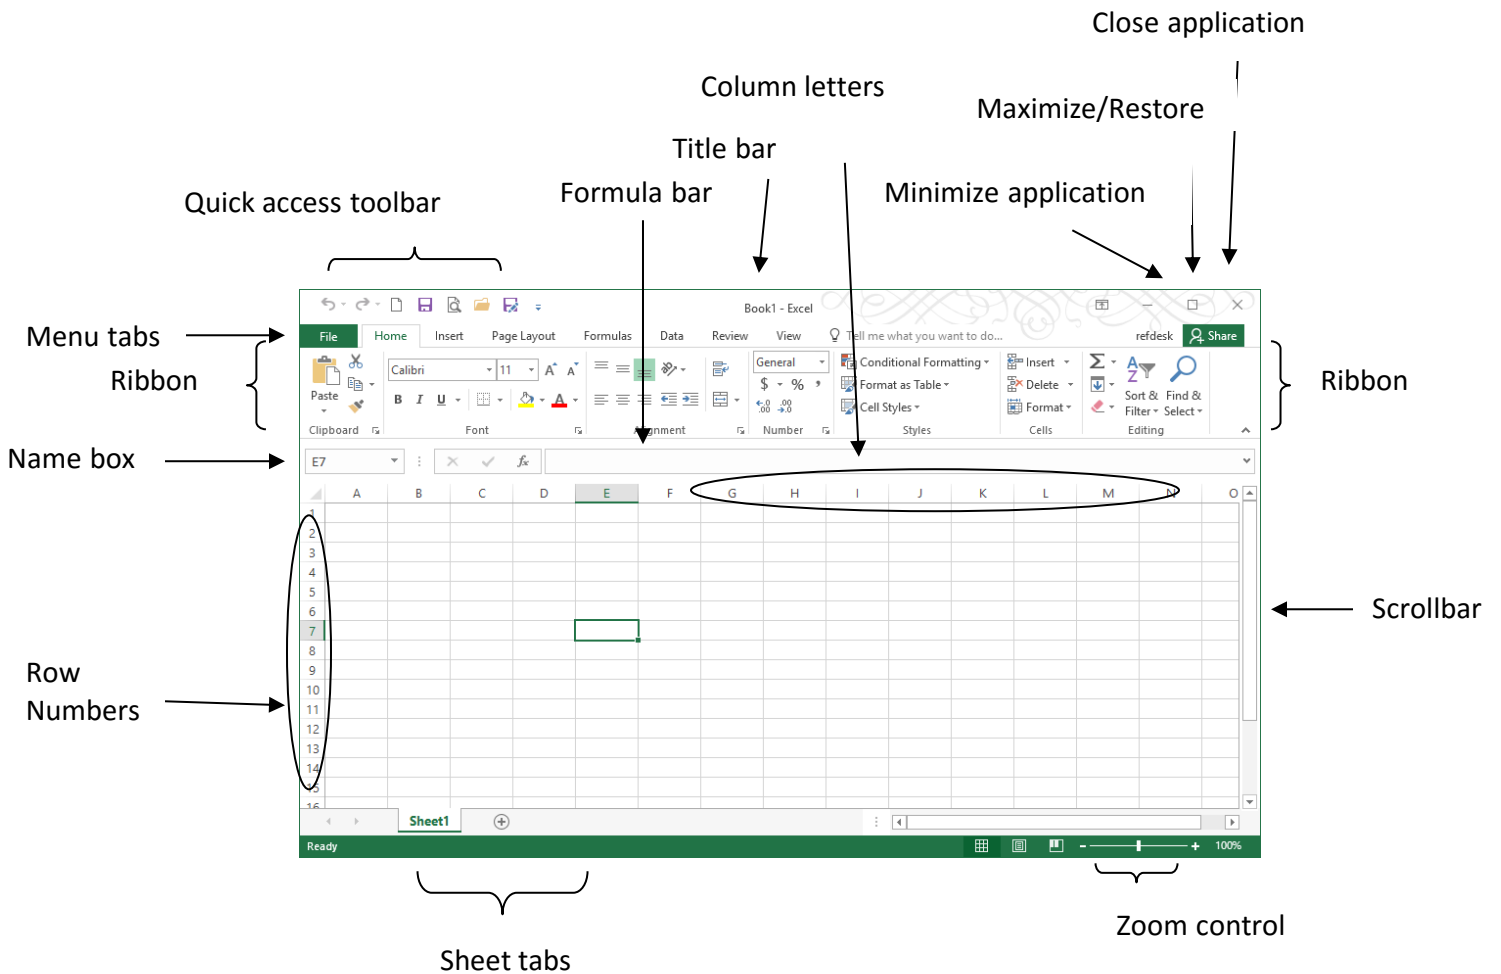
Close application

Column letters

Maximize/Restore

Title bar

Formula bar

Minimize application

Quick access toolbar

Book1 - Excel

Menu tabs

File Home Insert Page Layout Formulas Data Review View Tell me what you want to do... refdesk Share

Ribbon

Paste Calibri 11 General Conditional Formatting Format as Table Cell Styles Insert Delete Format Sort & Filter Find & Select

Clipboard Font Alignment Number Styles Cells Editing

Ribbon

Name box

E7

$f_x$

A B C D E F G H I J K L M N O

1 2 3 4 5 6 7 8 9 10 11 12 13 14 15 16

Scrollbar

Row Numbers

Sheet1

Ready

100%

Sheet tabs

Zoom control